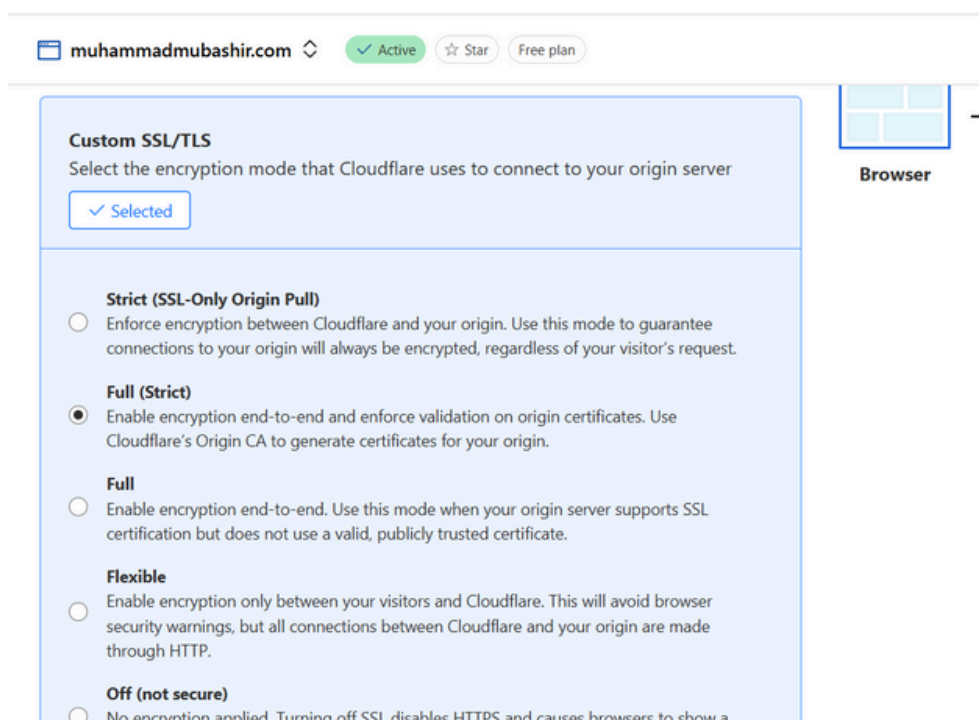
muhammadmubashir.com

Active

Star

Free plan

Custom SSL/TLS

Select the encryption mode that Cloudflare uses to connect to your origin server

Selected

Browser

Strict (SSL-Only Origin Pull)

Enforce encryption between Cloudflare and your origin. Use this mode to guarantee connections to your origin will always be encrypted, regardless of your visitor's request.

Full (Strict)

Enable encryption end-to-end and enforce validation on origin certificates. Use Cloudflare's Origin CA to generate certificates for your origin.

Full

Enable encryption end-to-end. Use this mode when your origin server supports SSL certification but does not use a valid, publicly trusted certificate.

Flexible

Enable encryption only between your visitors and Cloudflare. This will avoid browser security warnings, but all connections between Cloudflare and your origin are made through HTTP.

Off (not secure)

No encryption applied. Turning off SSL disables HTTPS and causes browsers to show a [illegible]